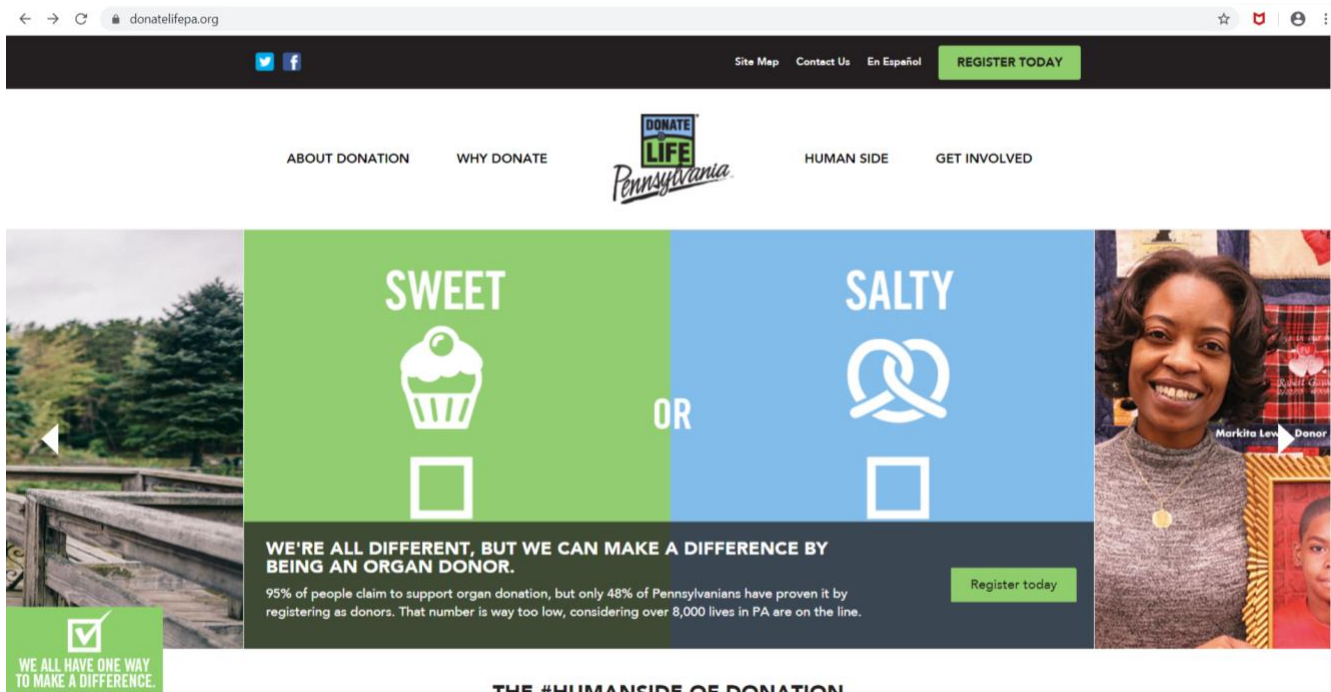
donatelifepa.org

Site Map Contact Us En Español REGISTER TODAY

ABOUT DONATION WHY DONATE

DONATE LIFE Pennsylvania

HUMAN SIDE GET INVOLVED

SWEET

OR

SALTY

Markita Lew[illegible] Donor

WE'RE ALL DIFFERENT, BUT WE CAN MAKE A DIFFERENCE BY BEING AN ORGAN DONOR.

95% of people claim to support organ donation, but only 48% of Pennsylvanians have proven it by registering as donors. That number is way too low, considering over 8,000 lives in PA are on the line.

Register today

WE ALL HAVE ONE WAY TO MAKE A DIFFERENCE.

THE #HUMANSIDE OF DONATION